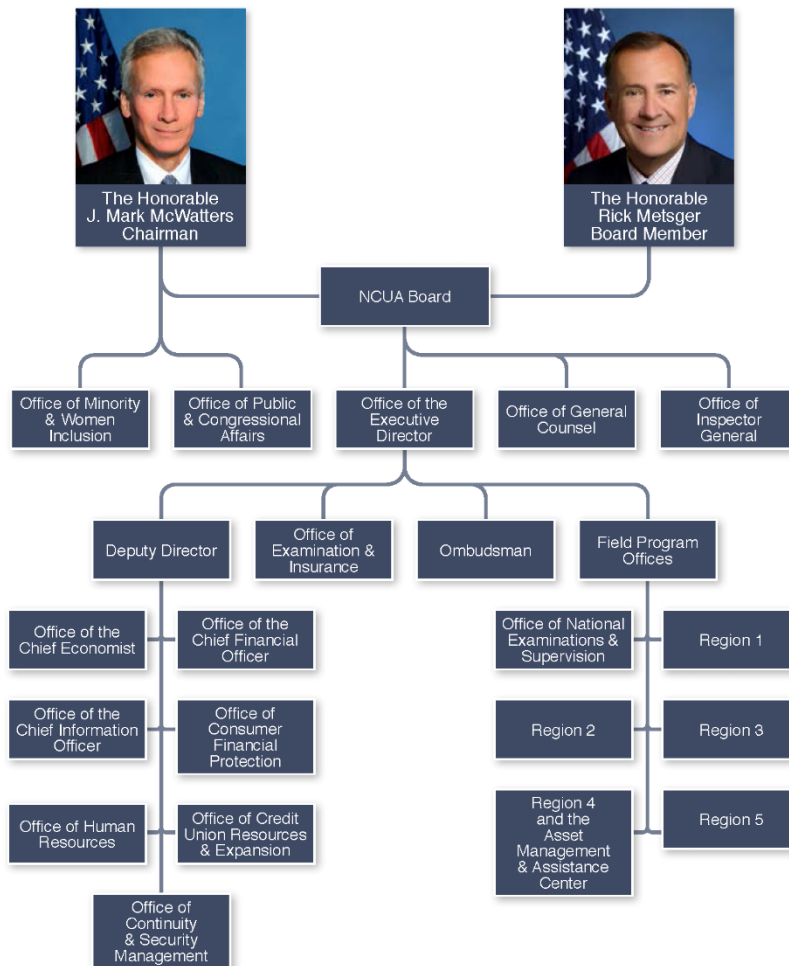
The Honorable J. Mark McWatters Chairman

The Honorable Rick Metsger Board Member

NCUA Board

Office of Minority & Women Inclusion

Office of Public & Congressional Affairs

Office of the Executive Director

Office of General Counsel

Office of Inspector General

Deputy Director

Office of Examination & Insurance

Ombudsman

Field Program Offices

Office of the Chief Economist

Office of the Chief Financial Officer

Office of the Chief Information Officer

Office of Consumer Financial Protection

Office of Human Resources

Office of Credit Union Resources & Expansion

Office of Continuity & Security Management

Office of National Examinations & Supervision

Region 1

Region 2

Region 3

Region 4 and the Asset Management & Assistance Center

Region 5